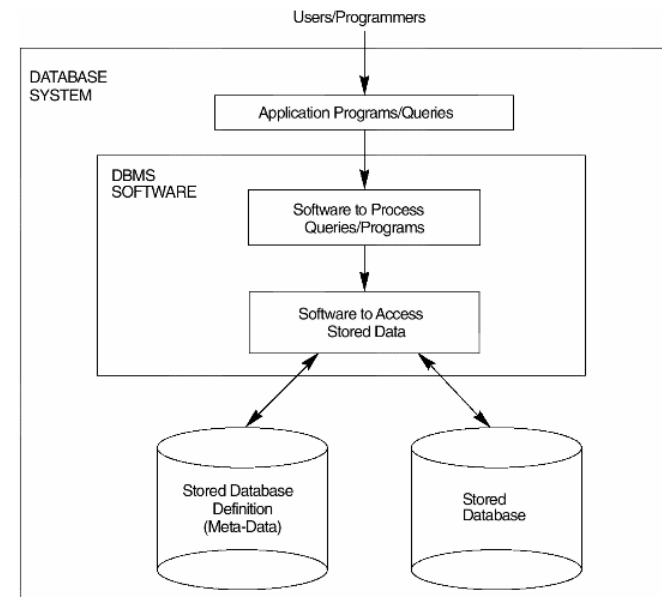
Users/Programmers

DATABASE SYSTEM

Application Programs/Queries

DBMS SOFTWARE

Software to Process Queries/Programs

Software to Access Stored Data

Stored Database Definition (Meta-Data)

Stored Database